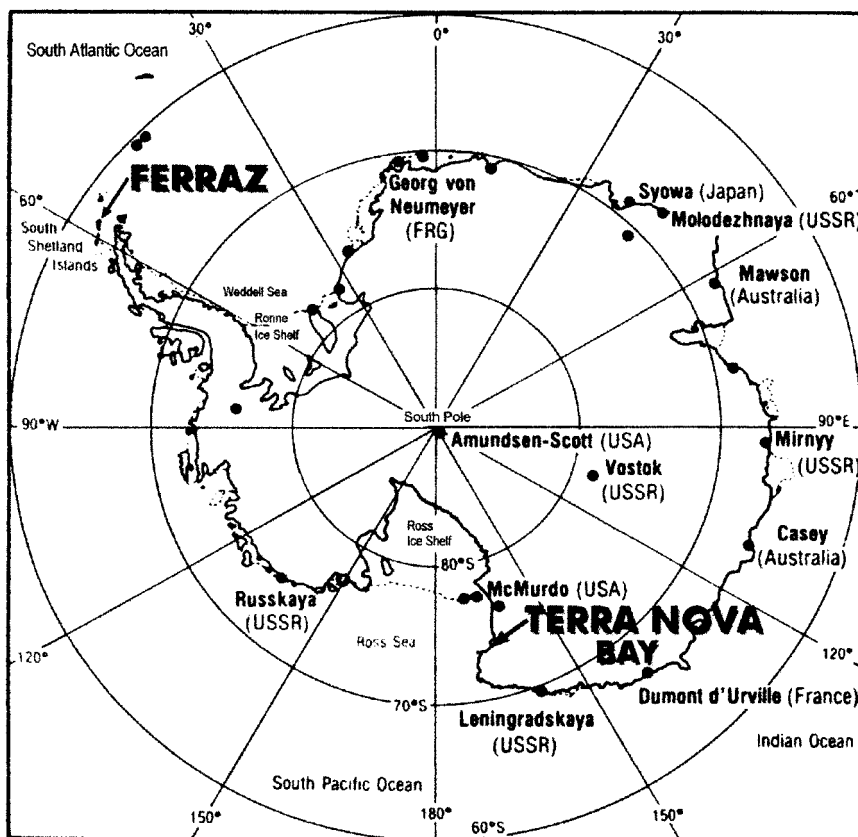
South Atlantic Ocean
30°
0°
30°
FERRAZ
60°
South Shetland Islands
Georg von Neumeyer (FRG)
Syowa (Japan)
Molodezhnaya (USSR)
60°
Weddell Sea
Ronne Ice Shelf
Mawson (Australia)
90°W
South Pole
90°E
Amundsen-Scott (USA)
Mirnyy (USSR)
Vostok (USSR)
Ross Ice Shelf
80°S
Casey (Australia)
Russkaya (USSR)
McMurdo (USA)
TERRA NOVA BAY
120°
Ross Sea
120°
70°S
Dumont d'Urville (France)
Leningradskaya (USSR)
Indian Ocean
South Pacific Ocean
150°
180°
60°S
150°